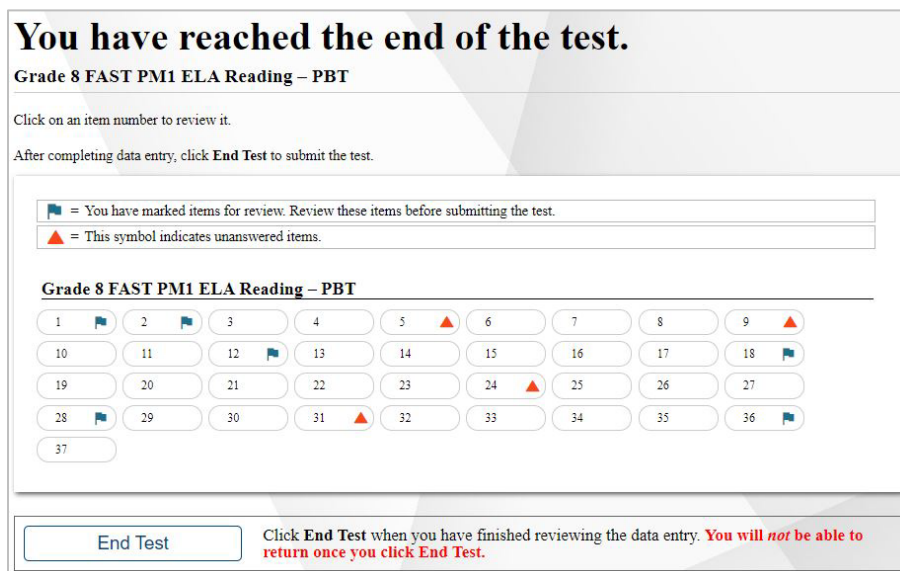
# You have reached the end of the test.

**Grade 8 FAST PM1 ELA Reading – PBT**

Click on an item number to review it.

After completing data entry, click **End Test** to submit the test.

= You have marked items for review. Review these items before submitting the test.

= This symbol indicates unanswered items.

**Grade 8 FAST PM1 ELA Reading – PBT**

1 2 3 4 5 6 7 8 9
10 11 12 13 14 15 16 17 18
19 20 21 22 23 24 25 26 27
28 29 30 31 32 33 34 35 36
37

End Test

Click **End Test** when you have finished reviewing the data entry. **You will *not* be able to return once you click End Test.**